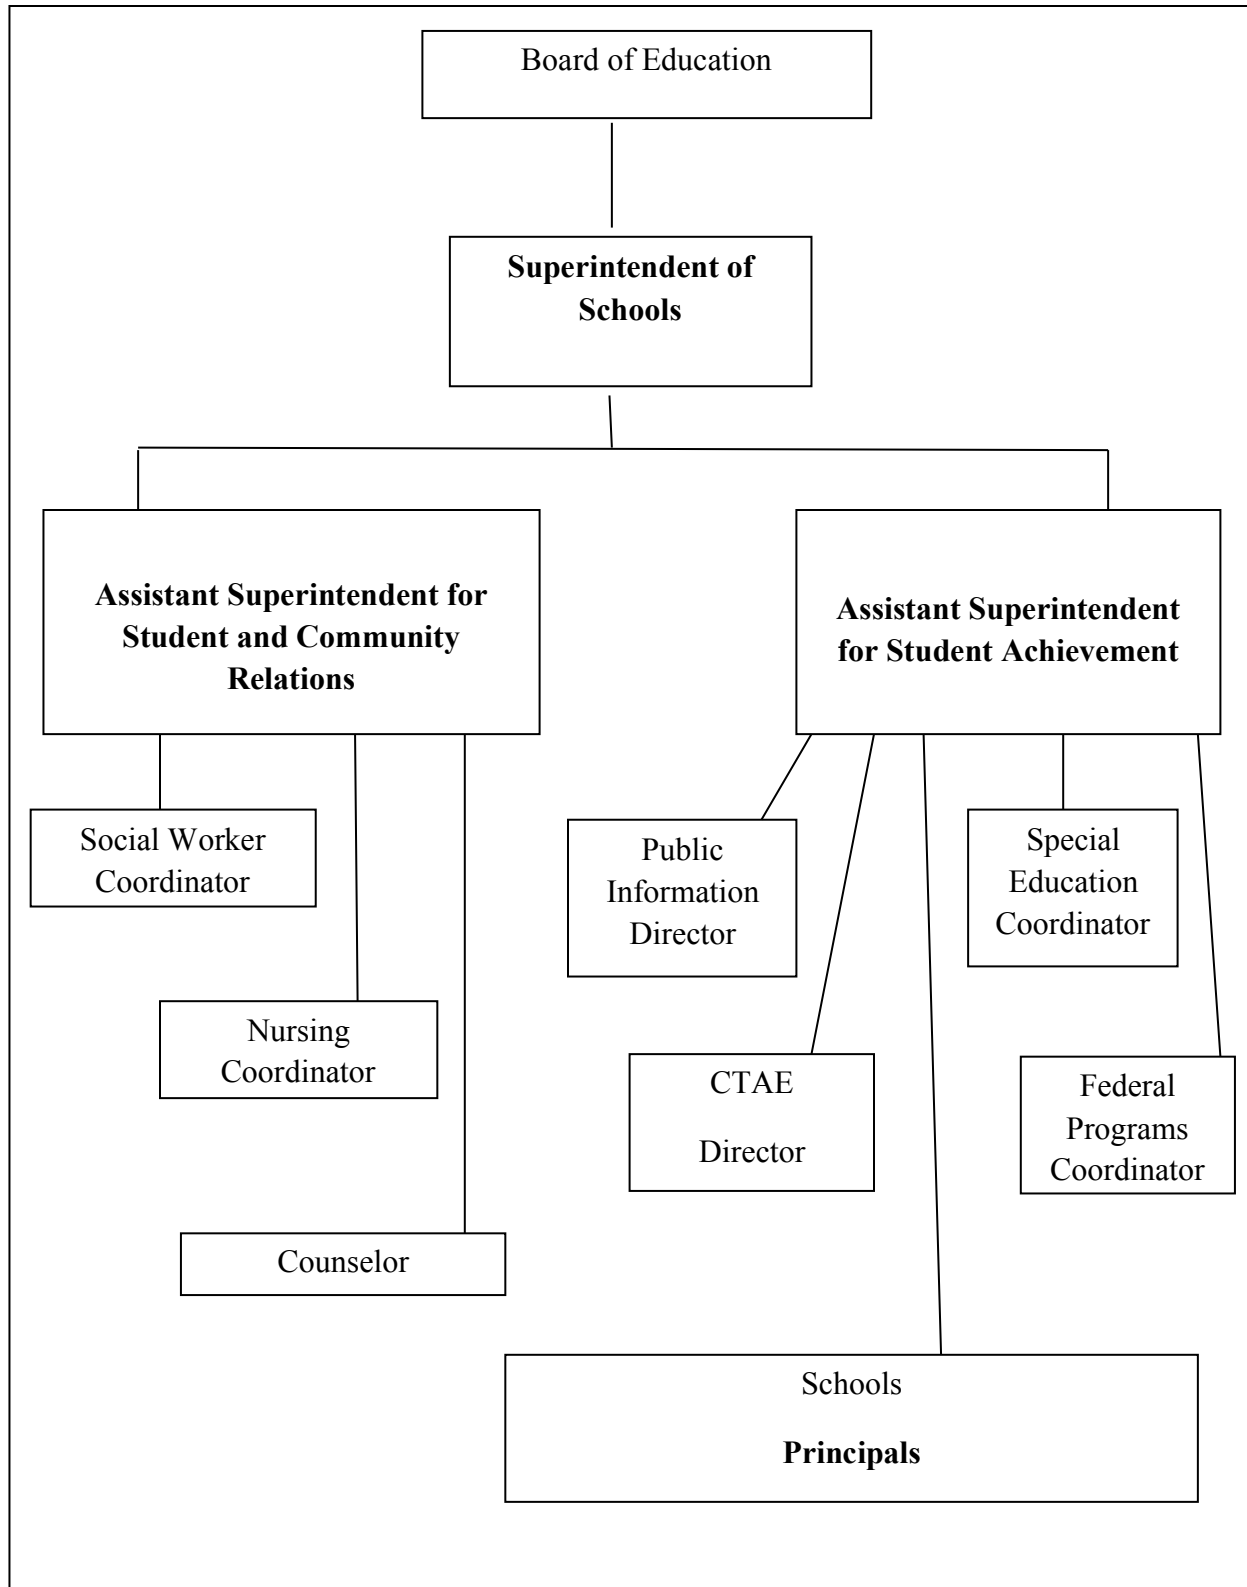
Board of Education

Superintendent of Schools

Assistant Superintendent for Student and Community Relations

Assistant Superintendent for Student Achievement

Social Worker Coordinator

Nursing Coordinator

Counselor

Public Information Director

CTAE

Director

Special Education Coordinator

Federal Programs Coordinator

Schools

Principals